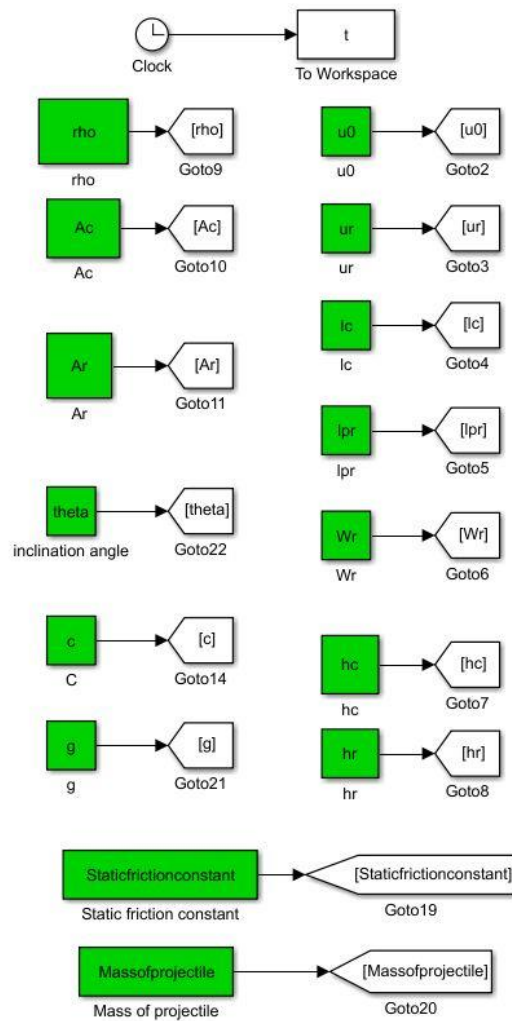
Clock

t

To Workspace

rho

[rho]

rho

Goto9

u0

[u0]

u0

Goto2

Ac

[Ac]

Ac

Goto10

ur

[ur]

ur

Goto3

lc

[lc]

lc

Goto4

Ar

[Ar]

Ar

Goto11

lpr

[lpr]

lpr

Goto5

theta

[theta]

inclination angle

Goto22

Wr

[Wr]

Wr

Goto6

c

[c]

C

Goto14

hc

[hc]

hc

Goto7

g

[g]

g

Goto21

hr

[hr]

hr

Goto8

Staticfrictionconstant

[Staticfrictionconstant]

Static friction constant

Goto19

Massofprojectile

[Massofprojectile]

Mass of projectile

Goto20